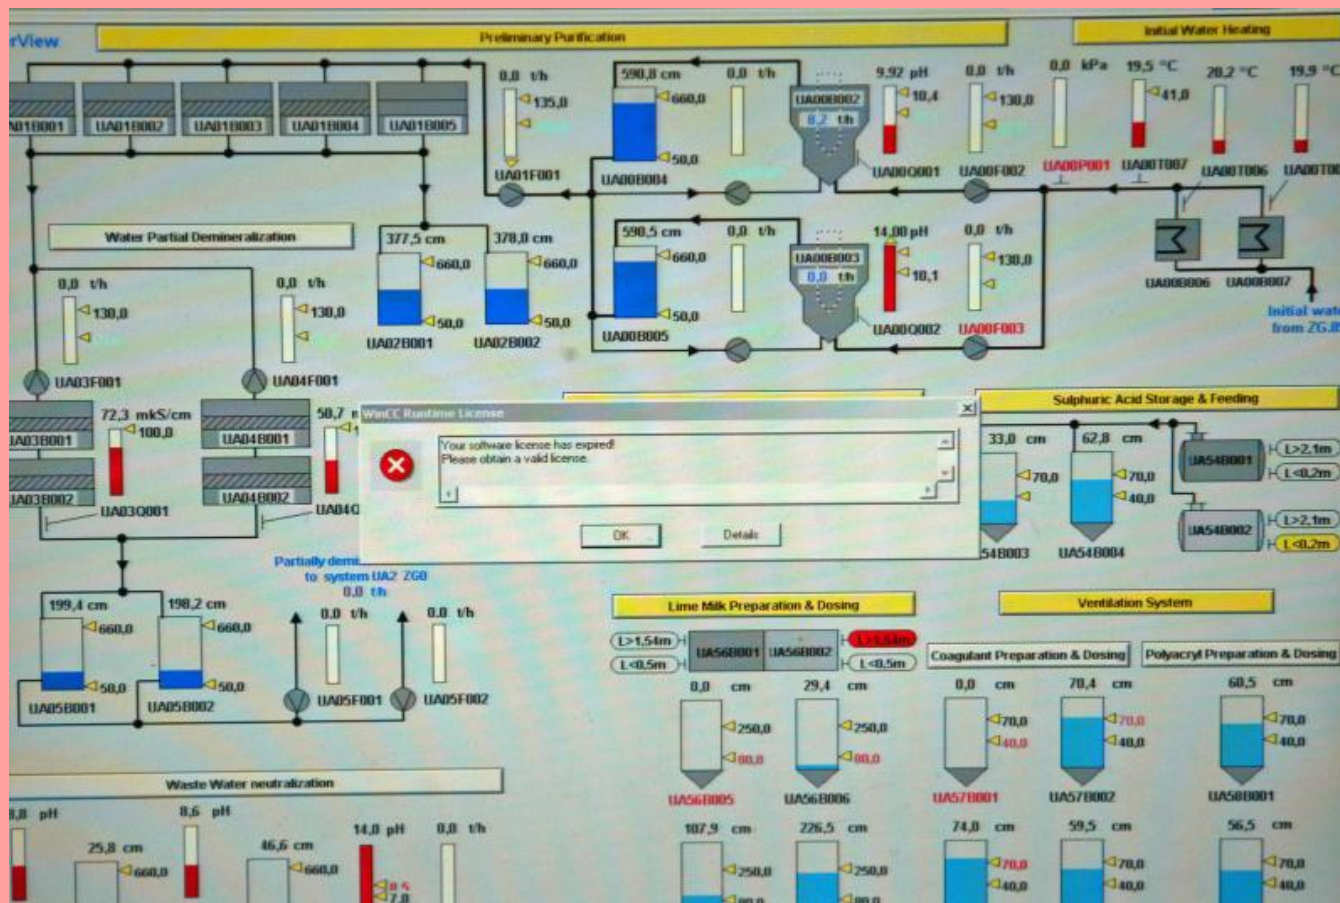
rView

Preliminary Purification

Initial Water Heating

UA01B001 UA01B002 UA01B003 UA01B004 UA01B005

0,0 t/h
135,0
UA01F001

590,8 cm
660,0
50,0
UA00B004

0,0 t/h

UA00B002
8,2 t/h
UA00Q001

9,92 pH
10,4

0,0 t/h
130,0
UA00F002

0,0 kPa
UA00P001

19,5 °C
41,0
UA00T007

20,2 °C
UA00T006

19,9 °C
UA00T00

Water Partial Demineralization

377,5 cm
660,0
50,0
UA02B001

378,0 cm
660,0
50,0
UA02B002

590,5 cm
660,0
50,0
UA00B005

0,0 t/h

UA00B003
0,0 t/h
UA00Q002

14,00 pH
10,1

0,0 t/h
130,0
UA00F003

UA00B006 UA00B007

Initial wat
from ZG.

0,0 t/h
130,0

0,0 t/h
130,0

UA03F001

UA04F001

72,3 mkS/cm
100,0

50,7

UA03B001
UA03B002
UA03Q001

UA04B001
UA04B002
UA04Q

WinCC Runtime License

Your software license has expired!
Please obtain a valid license.

OK
Details

Sulphuric Acid Storage & Feeding

33,0 cm
70,0
54B003

62,8 cm
70,0
40,0
UA54B004

UA54B001
L>2,1m
L<0,2m

UA54B002
L>2,1m
L<0,2m

Partially demi
to system UA2 ZG8
0,0 t/h

199,4 cm
660,0
50,0
UA05B001

198,2 cm
660,0
50,0
UA05B002

0,0 t/h
UA05F001

0,0 t/h
UA05F002

Lime Milk Preparation & Dosing

Ventilation System

L>1,54m
L<0,5m
UA56B001 UA56B002
L>1,54m
L<0,5m

Coagulant Preparation & Dosing

Polyacryl Preparation & Dosing

0,0 cm
250,0
80,0
UA56B005

29,4 cm
250,0
80,0
UA56B006

0,0 cm
70,0
40,0
UA57B001

78,4 cm
70,0
40,0
UA57B002

60,5 cm
70,0
40,0
UA58B001

Waste Water neutralization

8,8 pH

8,6 pH

25,8 cm
660,0

46,6 cm
660,0

14,0 pH
8 %
7,0

0,0 t/h

107,9 cm
250,0

226,5 cm
250,0

74,0 cm
70,0
40,0

59,5 cm
70,0
40,0

56,5 cm
70,0
40,0